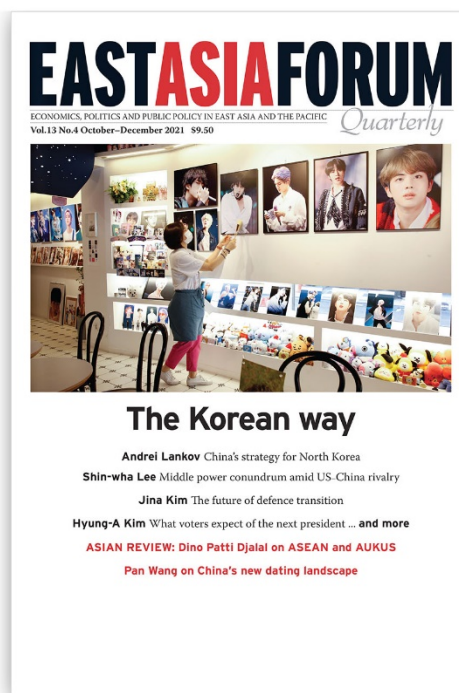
EASTASIAFORUM

ECONOMICS, POLITICS AND PUBLIC POLICY IN EAST ASIA AND THE PACIFIC

Vol.13 No.4 October–December 2021 $9.50

Quarterly

The Korean way

Andrei Lankov China's strategy for North Korea

Shin-wha Lee Middle power conundrum amid US–China rivalry

Jina Kim The future of defence transition

Hyung-A Kim What voters expect of the next president ... and more

ASIAN REVIEW: Dino Patti Djalal on ASEAN and AUKUS

Pan Wang on China's new dating landscape